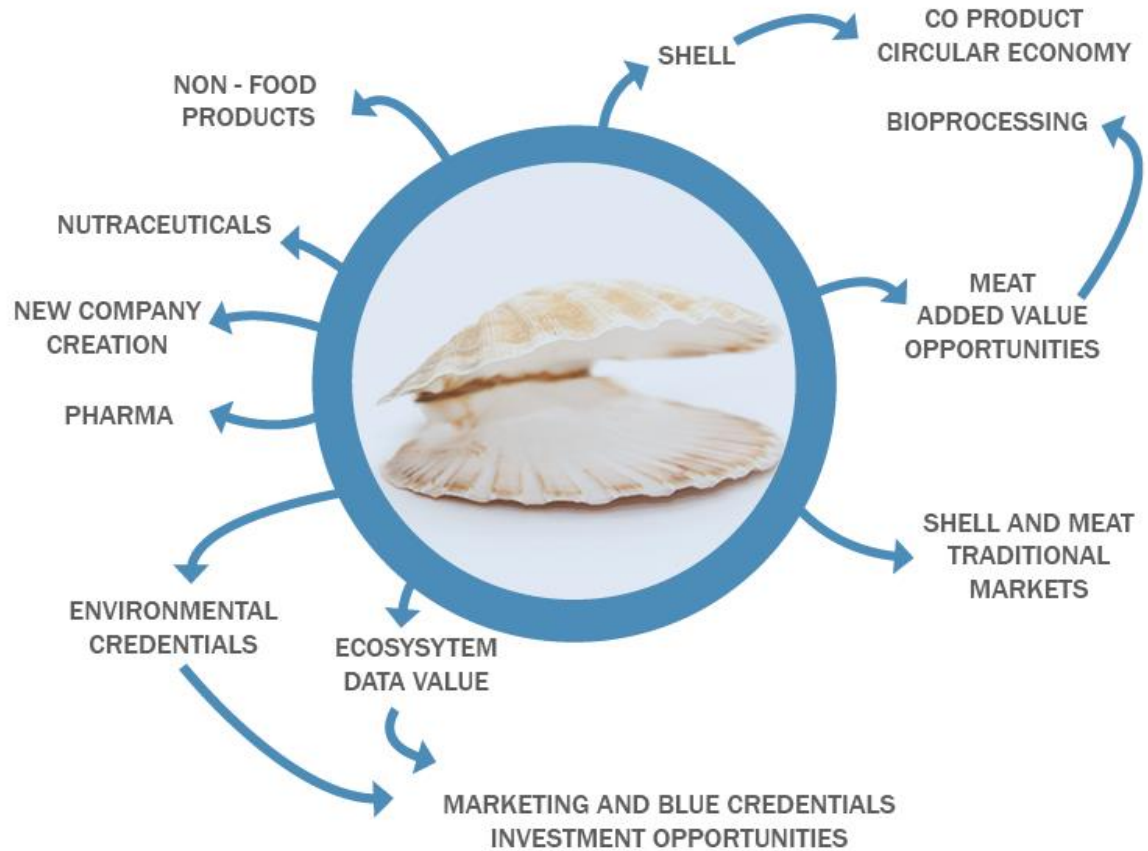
SHELL

CO PRODUCT
CIRCULAR ECONOMY

NON - FOOD
PRODUCTS

BIOPROCESSING

NUTRACEUTICALS

NEW COMPANY
CREATION

MEAT
ADDED VALUE
OPPORTUNITIES

PHARMA

SHELL AND MEAT
TRADITIONAL
MARKETS

ENVIRONMENTAL
CREDENTIALS

ECOSYSYTEM
DATA VALUE

MARKETING AND BLUE CREDENTIALS
INVESTMENT OPPORTUNITIES